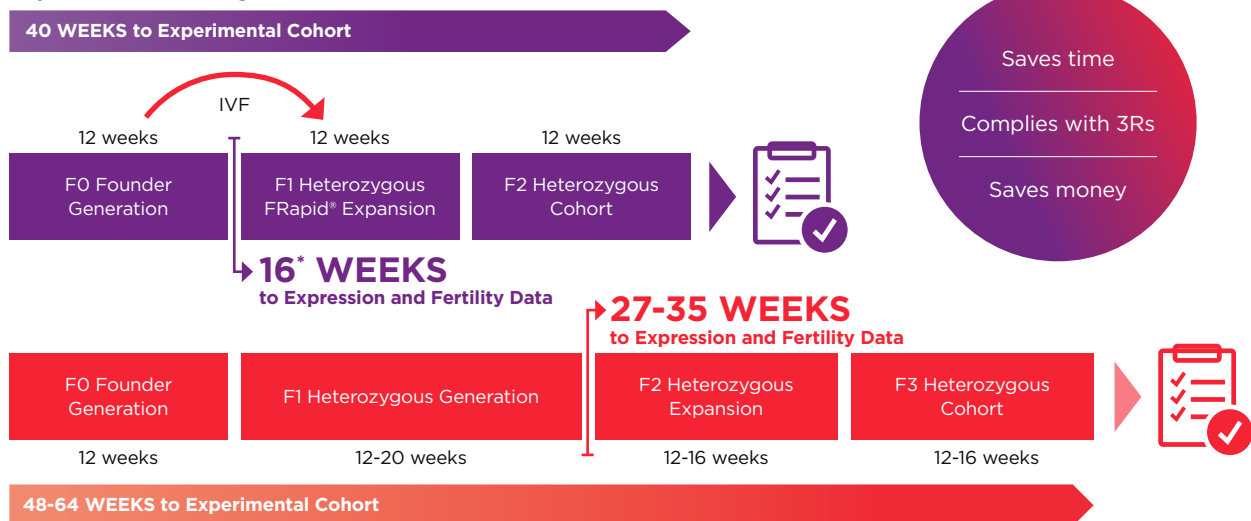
40 WEEKS to Experimental Cohort

IVF

12 weeks

12 weeks

12 weeks

F0 Founder Generation

F1 Heterozygous FRapid® Expansion

F2 Heterozygous Cohort

Saves time

Complies with 3Rs

Saves money

16* WEEKS
to Expression and Fertility Data

27-35 WEEKS
to Expression and Fertility Data

F0 Founder Generation

F1 Heterozygous Generation

F2 Heterozygous Expansion

F3 Heterozygous Cohort

12 weeks

12-20 weeks

12-16 weeks

12-16 weeks

48-64 WEEKS to Experimental Cohort